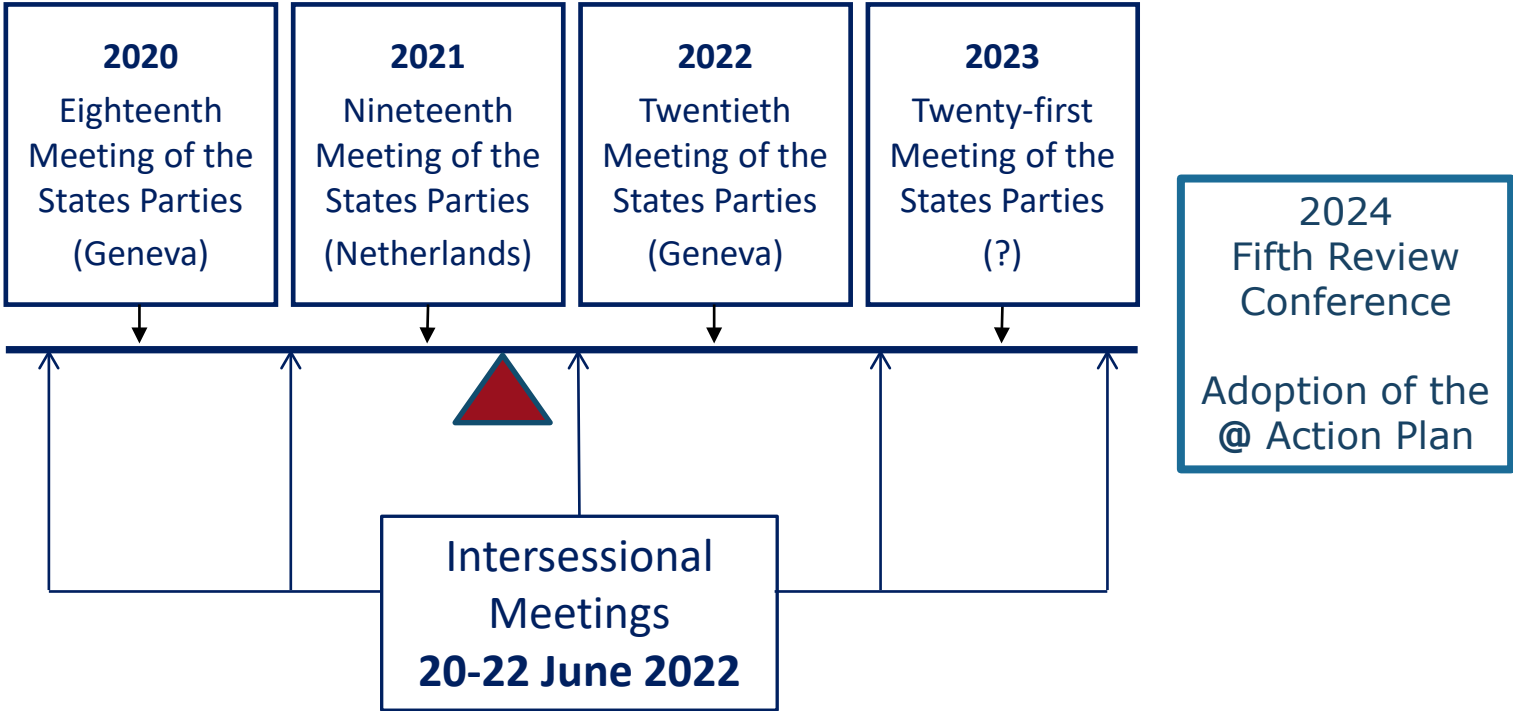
**2020**
Eighteenth Meeting of the States Parties (Geneva)

**2021**
Nineteenth Meeting of the States Parties (Netherlands)

**2022**
Twentieth Meeting of the States Parties (Geneva)

**2023**
Twenty-first Meeting of the States Parties (?)

2024
Fifth Review Conference

Adoption of the **@** Action Plan

Intersessional Meetings
**20-22 June 2022**